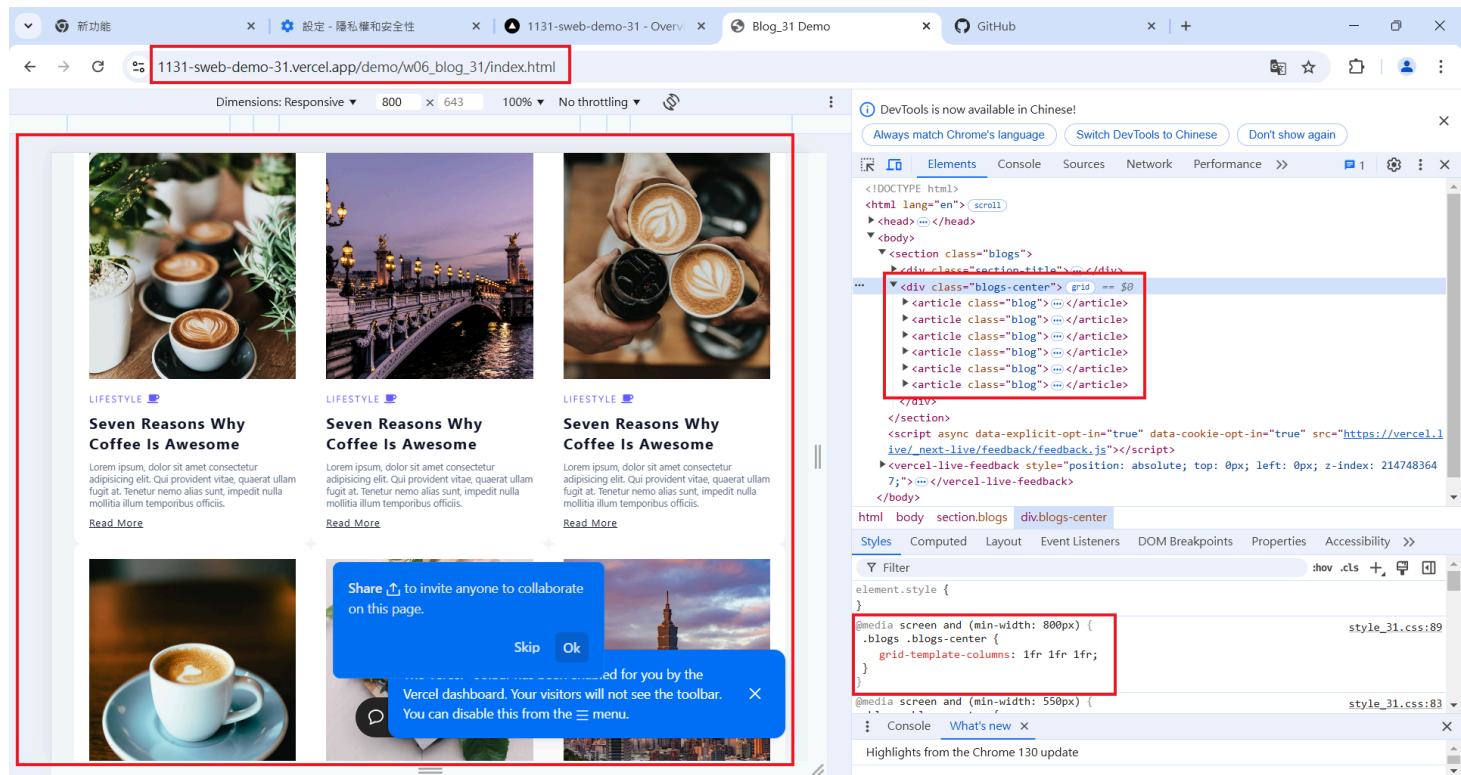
新功能 | 設定 - 隱私權和安全性 | 1131-sweb-demo-31 - Overv | Blog_31 Demo | GitHub

1131-sweb-demo-31.vercel.app/demo/w06_blog_31/index.html

Dimensions: Responsive 800 × 643 100% No throttling

LIFESTYLE

Seven Reasons Why Coffee Is Awesome

Lorem ipsum, dolor sit amet consectetur adipisicing elit. Qui provident vitae, quaerat ullam fugit at. Tenetur nemo alias sunt, impedit nulla mollitia illum temporibus officiis.

Read More

LIFESTYLE

Seven Reasons Why Coffee Is Awesome

Lorem ipsum, dolor sit amet consectetur adipisicing elit. Qui provident vitae, quaerat ullam fugit at. Tenetur nemo alias sunt, impedit nulla mollitia illum temporibus officiis.

Read More

LIFESTYLE

Seven Reasons Why Coffee Is Awesome

Lorem ipsum, dolor sit amet consectetur adipisicing elit. Qui provident vitae, quaerat ullam fugit at. Tenetur nemo alias sunt, impedit nulla mollitia illum temporibus officiis.

Read More

Share to invite anyone to collaborate on this page.

Skip Ok

The Vercel Toolbar has been enabled for you by the Vercel dashboard. Your visitors will not see the toolbar. You can disable this from the ☰ menu.

DevTools is now available in Chinese!

Always match Chrome's language | Switch DevTools to Chinese | Don't show again

Elements Console Sources Network Performance >> 1

<!DOCTYPE html>
<html lang="en"> scroll
▶<head> ··· </head>
▼<body>
▼<section class="blogs">
▶<div class="section-title"> ··· </div>
▼<div class="blogs-center"> grid == $0
▶<article class="blog"> ··· </article>
▶<article class="blog"> ··· </article>
▶<article class="blog"> ··· </article>
▶<article class="blog"> ··· </article>
▶<article class="blog"> ··· </article>
▶<article class="blog"> ··· </article>
</div>
</section>
<script async data-explicit-opt-in="true" data-cookie-opt-in="true" src="https://vercel.live/_next-live/feedback/feedback.js"></script>
▶<vercel-live-feedback style="position: absolute; top: 0px; left: 0px; z-index: 2147483647;"> ··· </vercel-live-feedback>
</body>

html body section.blogs div.blogs-center

Styles Computed Layout Event Listeners DOM Breakpoints Properties Accessibility >>

Filter :hov .cls

element.style {
}

@media screen and (min-width: 800px) { style_31.css:89
.blogs .blogs-center {
grid-template-columns: 1fr 1fr 1fr;
}
}

@media screen and (min-width: 550px) { style_31.css:83

Console What's new

Highlights from the Chrome 130 update